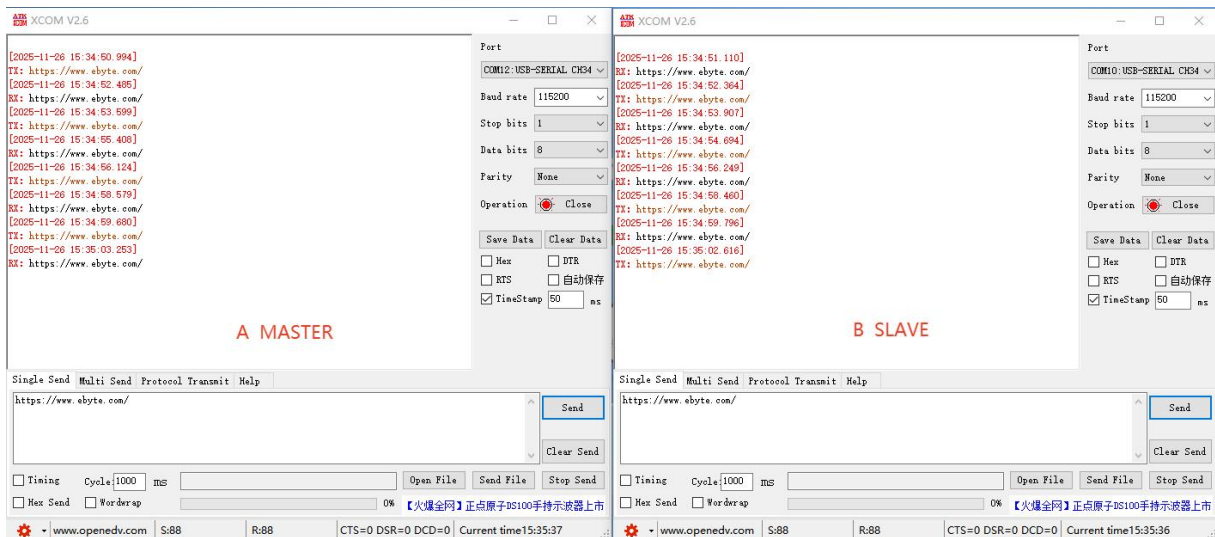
XCOM V2.6

[2025-11-26 15:34:50.994]
TX: https://www.ebyte.com/
[2025-11-26 15:34:52.485]
RX: https://www.ebyte.com/
[2025-11-26 15:34:53.599]
TX: https://www.ebyte.com/
[2025-11-26 15:34:55.408]
RX: https://www.ebyte.com/
[2025-11-26 15:34:56.124]
TX: https://www.ebyte.com/
[2025-11-26 15:34:58.579]
RX: https://www.ebyte.com/
[2025-11-26 15:34:59.680]
TX: https://www.ebyte.com/
[2025-11-26 15:35:03.253]
RX: https://www.ebyte.com/

A MASTER

Port
COM12:USB-SERIAL CH34
Baud rate 115200
Stop bits 1
Data bits 8
Parity None
Operation Close
Save Data Clear Data
Hex DTR
RTS 自动保存
TimeStamp 50 ms

Single Send Multi Send Protocol Transmit Help
https://www.ebyte.com/
Send
Clear Send
Timing Cycle 1000 ms Open File Send File Stop Send
Hex Send Wordwrap 0% 【火爆全网】正点原子DS100手持示波器上市
www.openedv.com S:88 R:88 CTS=0 DSR=0 DCD=0 Current time15:35:37

XCOM V2.6

[2025-11-26 15:34:51.110]
RX: https://www.ebyte.com/
[2025-11-26 15:34:52.364]
TX: https://www.ebyte.com/
[2025-11-26 15:34:53.907]
RX: https://www.ebyte.com/
[2025-11-26 15:34:54.694]
TX: https://www.ebyte.com/
[2025-11-26 15:34:56.249]
RX: https://www.ebyte.com/
[2025-11-26 15:34:58.460]
TX: https://www.ebyte.com/
[2025-11-26 15:34:59.796]
RX: https://www.ebyte.com/
[2025-11-26 15:35:02.616]
TX: https://www.ebyte.com/

B SLAVE

Port
COM10:USB-SERIAL CH34
Baud rate 115200
Stop bits 1
Data bits 8
Parity None
Operation Close
Save Data Clear Data
Hex DTR
RTS 自动保存
TimeStamp 50 ms

Single Send Multi Send Protocol Transmit Help
https://www.ebyte.com/
Send
Clear Send
Timing Cycle 1000 ms Open File Send File Stop Send
Hex Send Wordwrap 0% 【火爆全网】正点原子DS100手持示波器上市
www.openedv.com S:88 R:88 CTS=0 DSR=0 DCD=0 Current time15:35:36